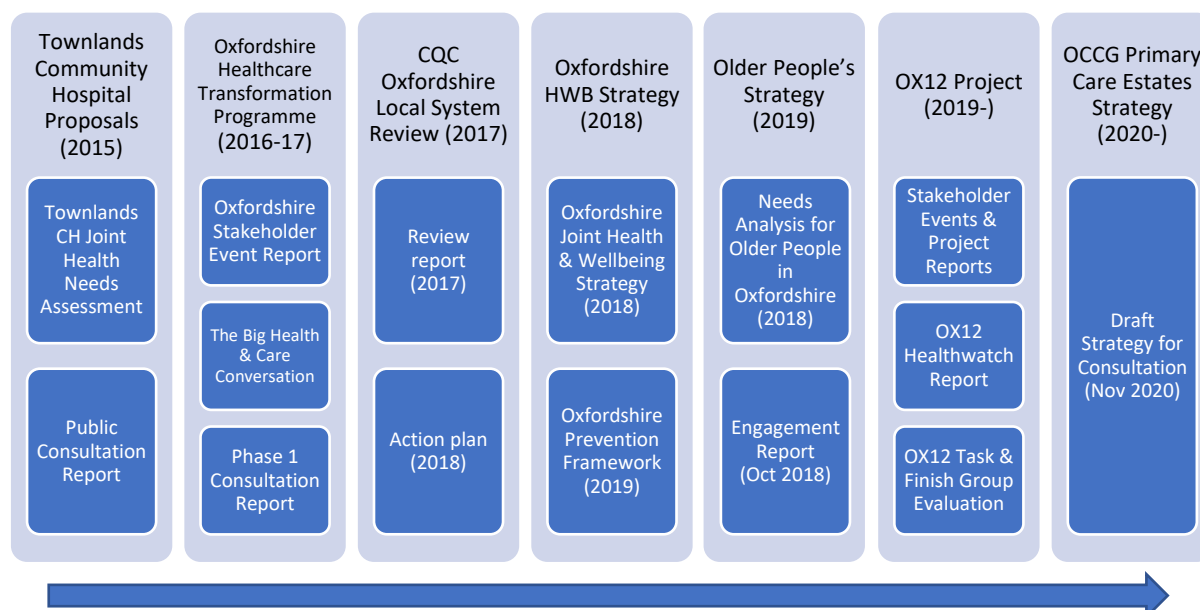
Townlands Community Hospital Proposals (2015)

Townlands CH Joint Health Needs Assessment

Public Consultation Report

Oxfordshire Healthcare Transformation Programme (2016-17)

Oxfordshire Stakeholder Event Report

The Big Health & Care Conversation

Phase 1 Consultation Report

CQC Oxfordshire Local System Review (2017)

Review report (2017)

Action plan (2018)

Oxfordshire HWB Strategy (2018)

Oxfordshire Joint Health & Wellbeing Strategy (2018)

Oxfordshire Prevention Framework (2019)

Older People's Strategy (2019)

Needs Analysis for Older People in Oxfordshire (2018)

Engagement Report (Oct 2018)

OX12 Project (2019-)

Stakeholder Events & Project Reports

OX12 Healthwatch Report

OX12 Task & Finish Group Evaluation

OCCG Primary Care Estates Strategy (2020-)

Draft Strategy for Consultation (Nov 2020)